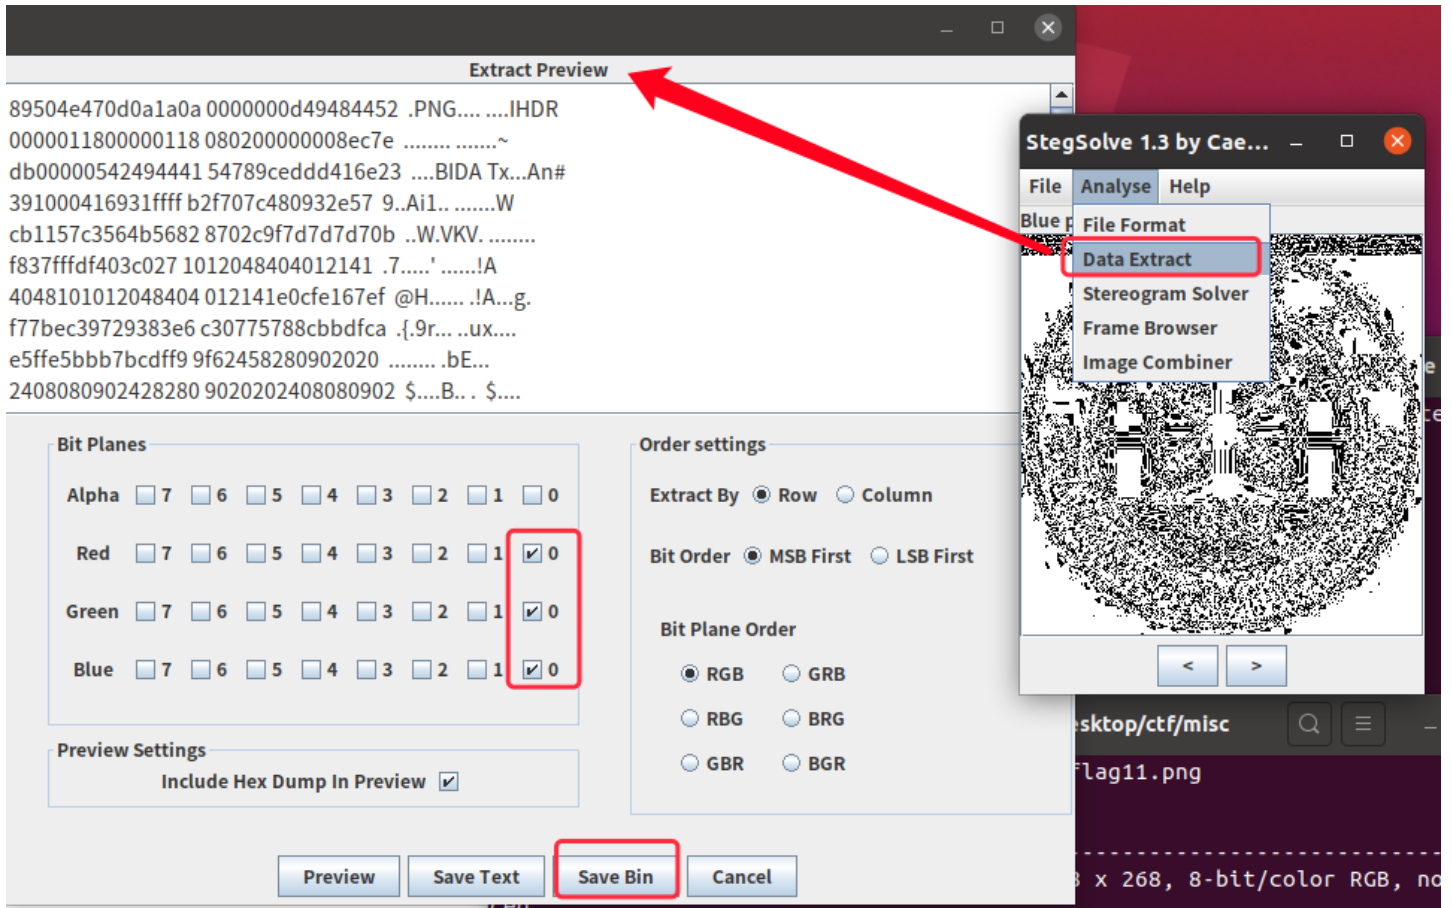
Extract Preview

89504e470d0a1a0a 0000000d49484452 .PNG.... ....IHDR
000001180000118 080200000008ec7e ........ .......~
db00000542494441 54789ceddd416e23 ....BIDA Tx...An#
391000416931ffff b2f707c480932e57 9..Ai1.. .......W
cb1157c3564b5682 8702c9f7d7d7d70b ..W.VKV. ........
f837fffdf403c027 1012048404012141 .7.....' ......!A
4048101012048404 012141e0cfe167ef @H...... .!A...g.
f77bec39729383e6 c30775788cbbdfca .{.9r... ..ux....
e5ffe5bbb7bcdff9 9f62458280902020 ........ .bE...
2408080902428280 9020202408080902 $....B.. . $....

Bit Planes
Alpha 7 6 5 4 3 2 1 0
Red 7 6 5 4 3 2 1 0
Green 7 6 5 4 3 2 1 0
Blue 7 6 5 4 3 2 1 0

Preview Settings
Include Hex Dump In Preview

Order settings
Extract By Row Column
Bit Order MSB First LSB First
Bit Plane Order
RGB GRB
RBG BRG
GBR BGR

Preview Save Text Save Bin Cancel

StegSolve 1.3 by Cae...
File Analyse Help
Blue p
File Format
Data Extract
Stereogram Solver
Frame Browser
Image Combiner
< >

sktop/ctf/misc
flag11.png
x 268, 8-bit/color RGB, no